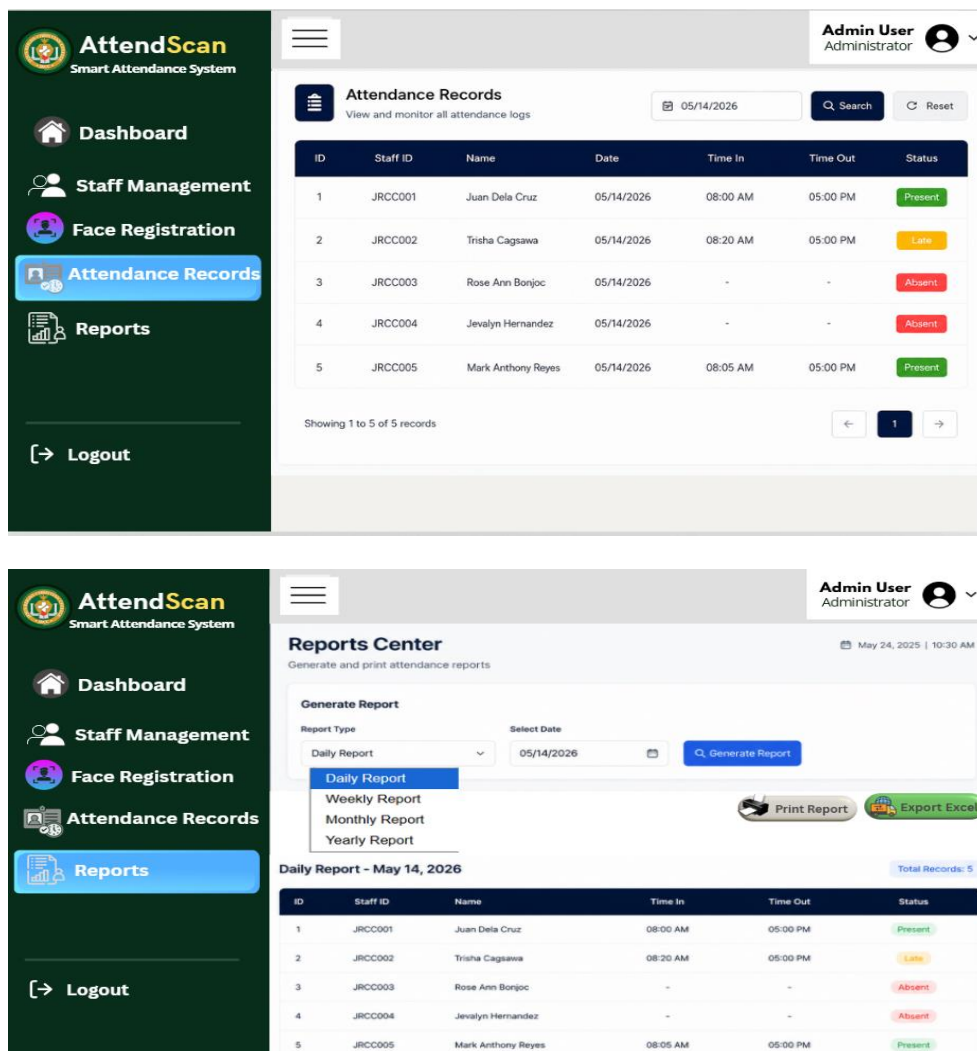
AttendScan
Smart Attendance System

Dashboard
Staff Management
Face Registration
Attendance Records
Reports

Logout

Admin User
Administrator

Attendance Records
View and monitor all attendance logs

05/14/2026
Search
Reset

| ID | Staff ID | Name | Date | Time In | Time Out | Status |
|---|---|---|---|---|---|---|
| 1 | JRCC001 | Juan Dela Cruz | 05/14/2026 | 08:00 AM | 05:00 PM | Present |
| 2 | JRCC002 | Trisha Cagsawa | 05/14/2026 | 08:20 AM | 05:00 PM | Late |
| 3 | JRCC003 | Rose Ann Bonjoc | 05/14/2026 | - | - | Absent |
| 4 | JRCC004 | Jevalyn Hernandez | 05/14/2026 | - | - | Absent |
| 5 | JRCC005 | Mark Anthony Reyes | 05/14/2026 | 08:05 AM | 05:00 PM | Present |

Showing 1 to 5 of 5 records
← 1 →

AttendScan
Smart Attendance System

Dashboard
Staff Management
Face Registration
Attendance Records
Reports

Logout

Admin User
Administrator

Reports Center
Generate and print attendance reports

May 24, 2025 | 10:30 AM

Generate Report
Report Type
Daily Report
Select Date
05/14/2026
Generate Report

Daily Report
Weekly Report
Monthly Report
Yearly Report

Print Report
Export Excel

Daily Report - May 14, 2026
Total Records: 5

| ID | Staff ID | Name | Time In | Time Out | Status |
|---|---|---|---|---|---|
| 1 | JRCC001 | Juan Dela Cruz | 08:00 AM | 05:00 PM | Present |
| 2 | JRCC002 | Trisha Cagsawa | 08:20 AM | 05:00 PM | Late |
| 3 | JRCC003 | Rose Ann Bonjoc | - | - | Absent |
| 4 | JRCC004 | Jevalyn Hernandez | - | - | Absent |
| 5 | JRCC005 | Mark Anthony Reyes | 08:05 AM | 05:00 PM | Present |